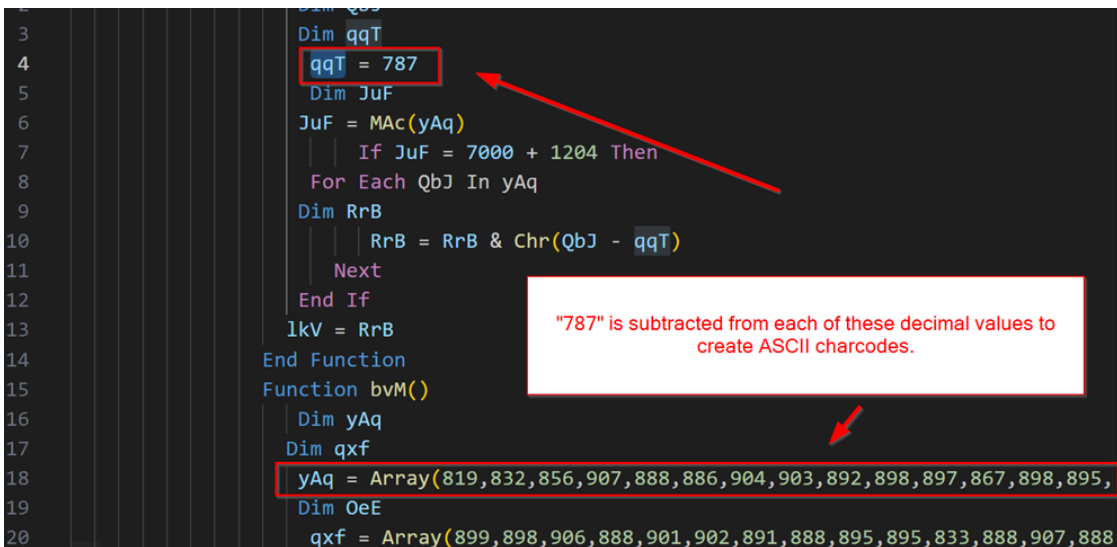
3 Dim qqT
4 qqT = 787
5 Dim JuF
6 JuF = MAc(yAq)
7 If JuF = 7000 + 1204 Then
8 For Each QbJ In yAq
9 Dim RrB
10 RrB = RrB & Chr(QbJ - qqT)
11 Next
12 End If
13 lkV = RrB
14 End Function
15 Function bvM()
16 Dim yAq
17 Dim qxf
18 yAq = Array(819,832,856,907,888,886,904,903,892,898,897,867,898,895,
19 Dim OeE
20 qxf = Array(899,898,906,888,901,902,891,888,895,895,833,888,907,888

"787" is subtracted from each of these decimal values to create ASCII charcodes.